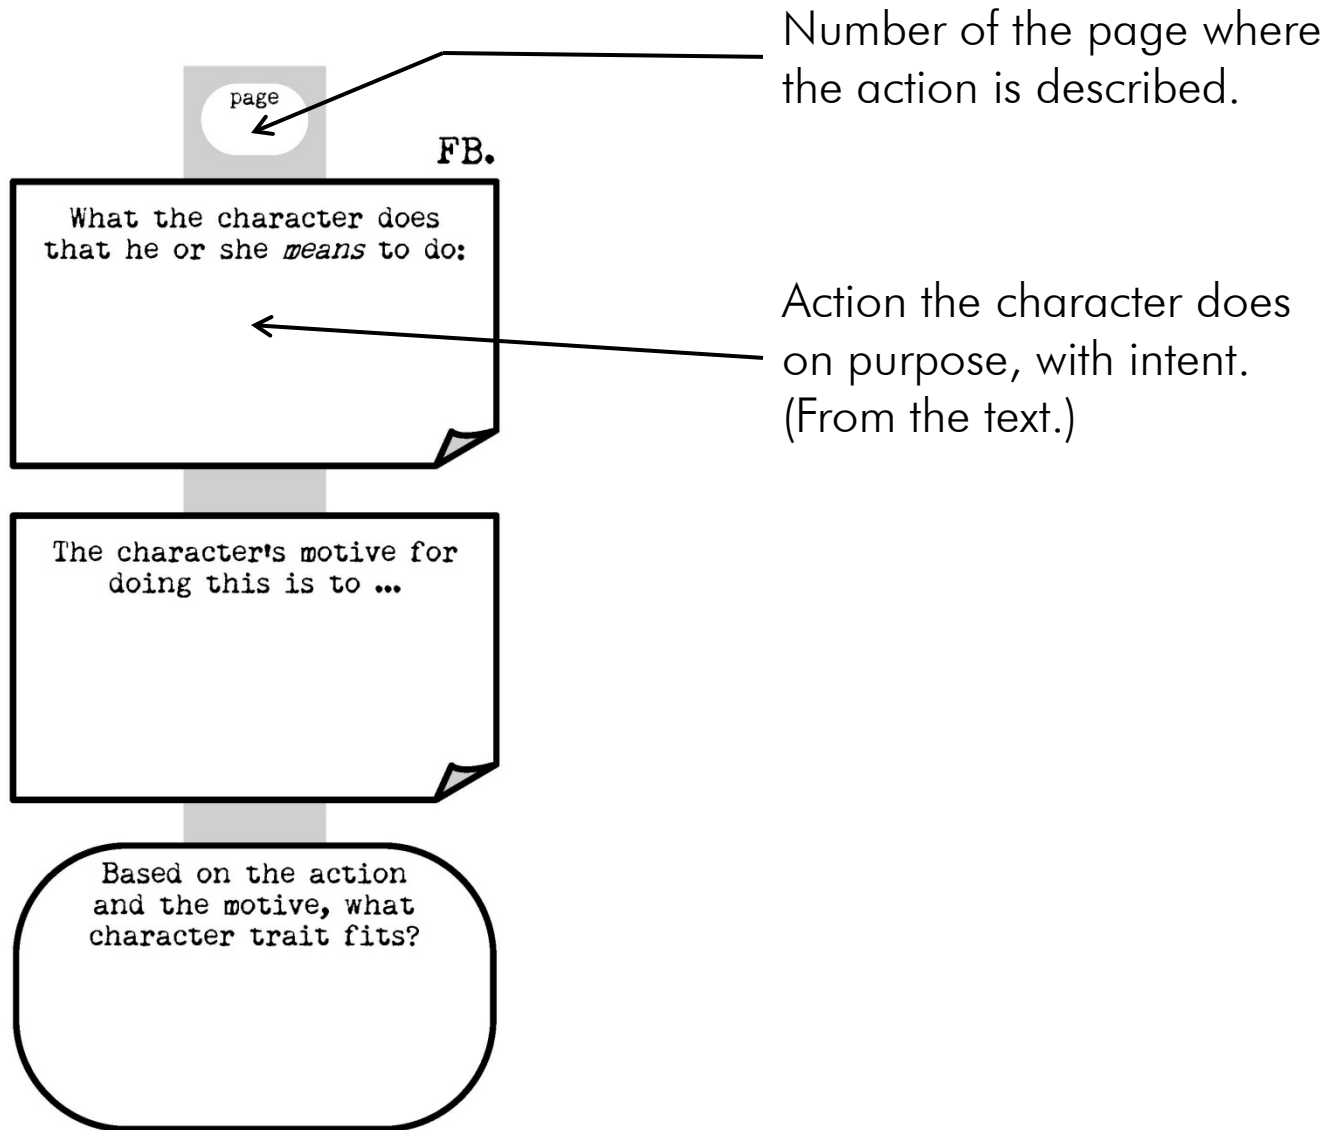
Number of the page where the action is described.

page

FB.

What the character does that he or she *means* to do:

Action the character does on purpose, with intent. (From the text.)

The character's motive for doing this is to ...

Based on the action and the motive, what character trait fits?